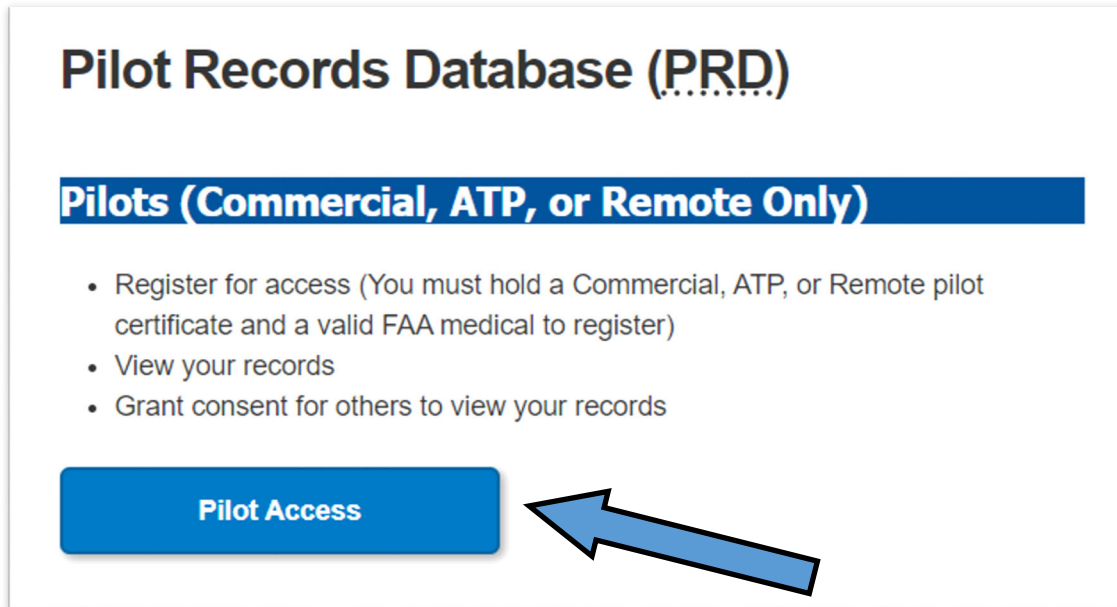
Pilot Records Database (PRD)

Pilots (Commercial, ATP, or Remote Only)

- Register for access (You must hold a Commercial, ATP, or Remote pilot certificate and a valid FAA medical to register)
- View your records
- Grant consent for others to view your records

Pilot Access